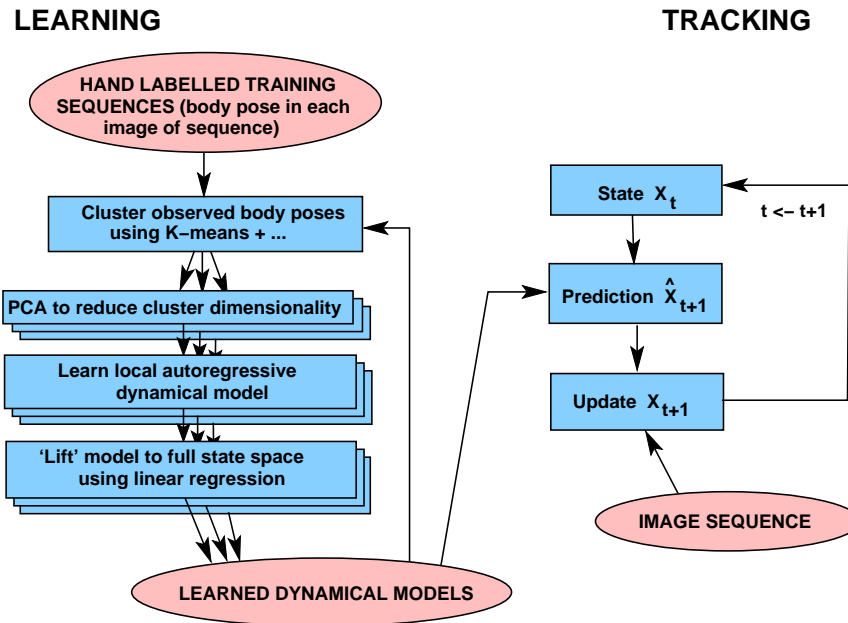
LEARNING

TRACKING

HAND LABELLED TRAINING SEQUENCES (body pose in each image of sequence)

Cluster observed body poses using K−means + ...

PCA to reduce cluster dimensionality

Learn local autoregressive dynamical model

'Lift' model to full state space using linear regression

LEARNED DYNAMICAL MODELS

State $X_t$

t <− t+1

Prediction $\hat{X}_{t+1}$

Update $X_{t+1}$

IMAGE SEQUENCE